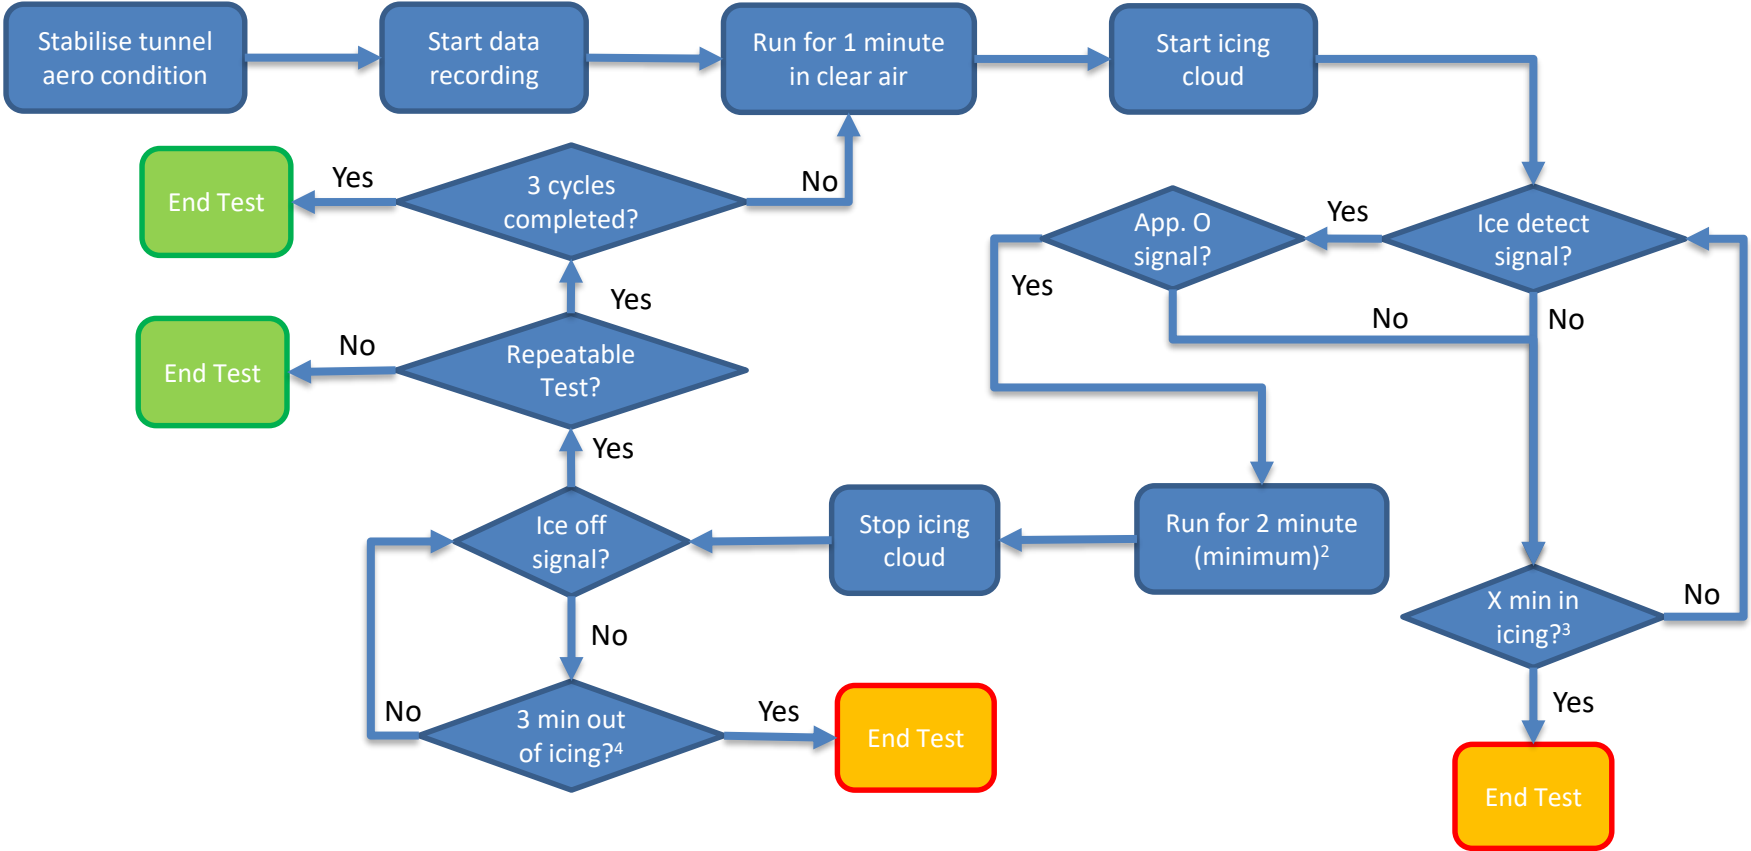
Stabilise tunnel aero condition

Start data recording

Run for 1 minute in clear air

Start icing cloud

End Test

Yes

3 cycles completed?

No

App. O signal?

Yes

Ice detect signal?

Yes

Yes

No

No

End Test

No

Repeatable Test?

Yes

Ice off signal?

Stop icing cloud

Run for 2 minute (minimum)$^2$

X min in icing?$^3$

No

No

No

3 min out of icing?$^4$

Yes

End Test

Yes

End Test